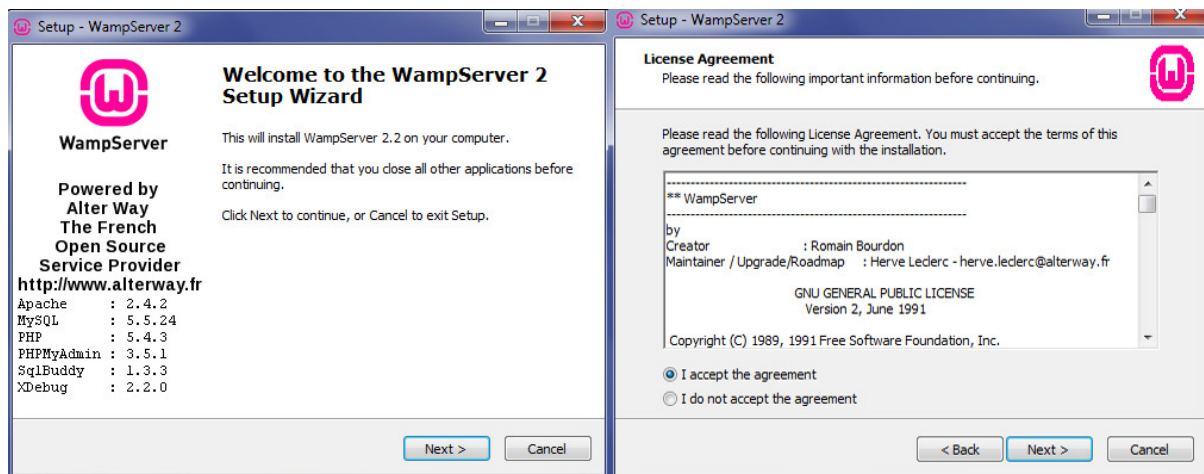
Setup - WampServer 2

WampServer

Powered by Alter Way The French Open Source Service Provider http://www.alterway.fr

Apache : 2.4.2
MySQL : 5.5.24
PHP : 5.4.3
PHPMyAdmin : 3.5.1
SqlBuddy : 1.3.3
XDebug : 2.2.0

Welcome to the WampServer 2 Setup Wizard

This will install WampServer 2.2 on your computer.

It is recommended that you close all other applications before continuing.

Click Next to continue, or Cancel to exit Setup.

Next > Cancel

Setup - WampServer 2

License Agreement
Please read the following important information before continuing.

Please read the following License Agreement. You must accept the terms of this agreement before continuing with the installation.

-----------------------------------------------------------------
** WampServer
-----------------------------------------------------------------
by
Creator : Romain Bourdon
Maintainer / Upgrade/Roadmap : Herve Leclerc - herve.leclerc@alterway.fr

GNU GENERAL PUBLIC LICENSE
Version 2, June 1991

Copyright (C) 1989, 1991 Free Software Foundation, Inc.

I accept the agreement
I do not accept the agreement

< Back Next > Cancel